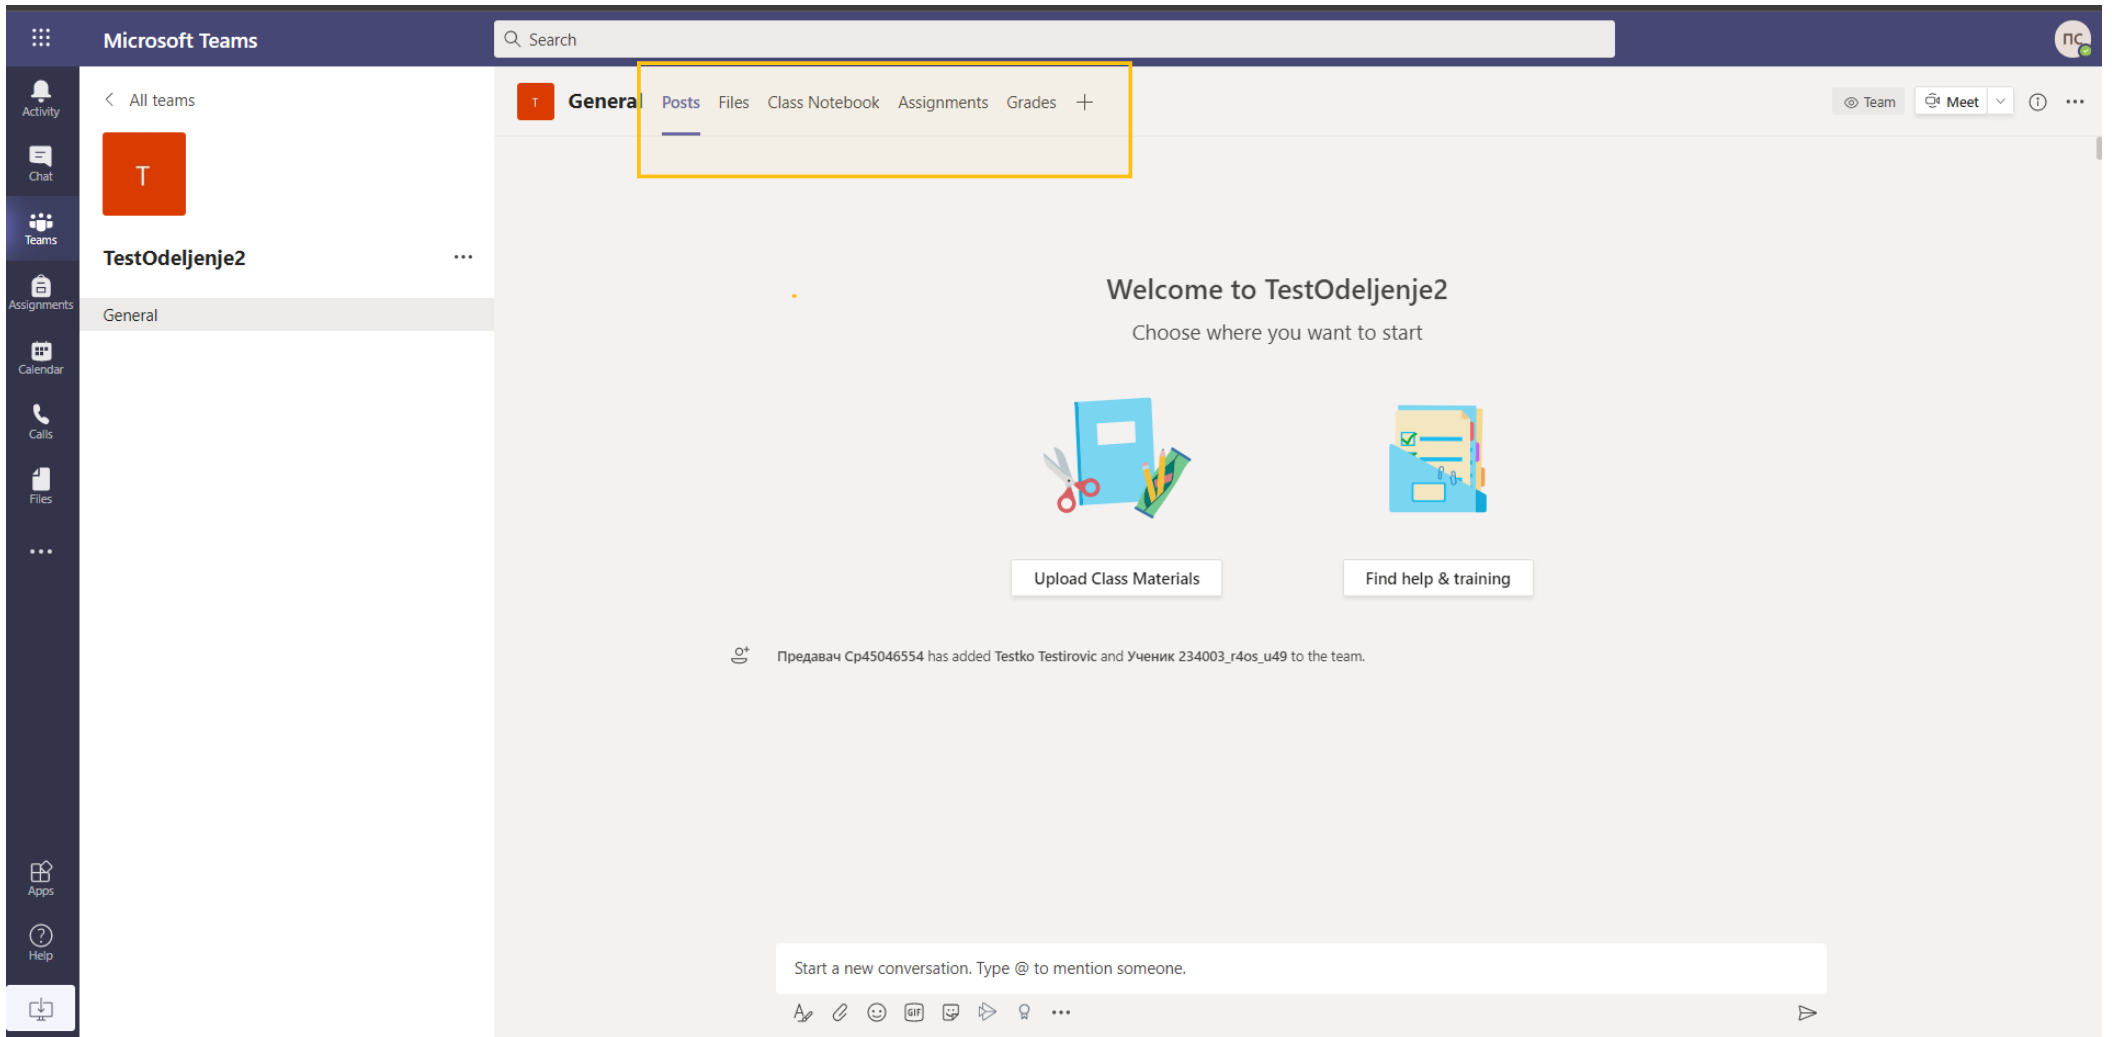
Microsoft Teams

Search

ПС

Activity
Chat
Teams
Assignments
Calendar
Calls
Files
...
Apps
Help

All teams

T

TestOdeljenje2 ...

General

T General Posts Files Class Notebook Assignments Grades +

Team Meet

Welcome to TestOdeljenje2

Choose where you want to start

Upload Class Materials

Find help & training

Предавач Cp45046554 has added Testko Testirovic and Ученик 234003_r4os_u49 to the team.

Start a new conversation. Type @ to mention someone.